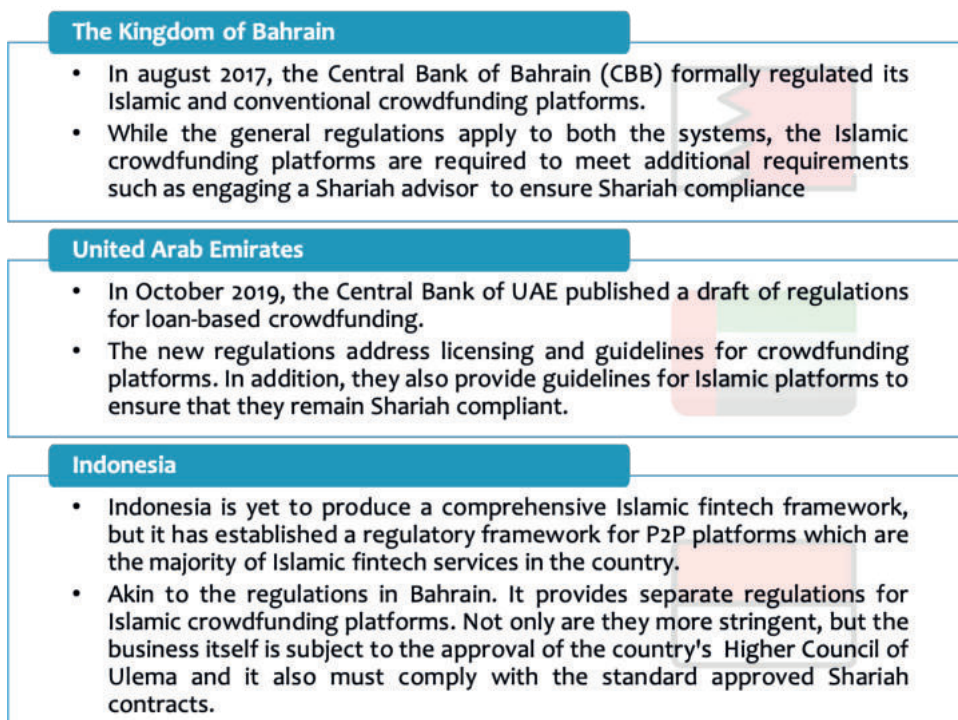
The Kingdom of Bahrain

- In august 2017, the Central Bank of Bahrain (CBB) formally regulated its Islamic and conventional crowdfunding platforms.
- While the general regulations apply to both the systems, the Islamic crowdfunding platforms are required to meet additional requirements such as engaging a Shariah advisor to ensure Shariah compliance

United Arab Emirates

- In October 2019, the Central Bank of UAE published a draft of regulations for loan-based crowdfunding.
- The new regulations address licensing and guidelines for crowdfunding platforms. In addition, they also provide guidelines for Islamic platforms to ensure that they remain Shariah compliant.

Indonesia

- Indonesia is yet to produce a comprehensive Islamic fintech framework, but it has established a regulatory framework for P2P platforms which are the majority of Islamic fintech services in the country.
- Akin to the regulations in Bahrain. It provides separate regulations for Islamic crowdfunding platforms. Not only are they more stringent, but the business itself is subject to the approval of the country's Higher Council of Ulema and it also must comply with the standard approved Shariah contracts.